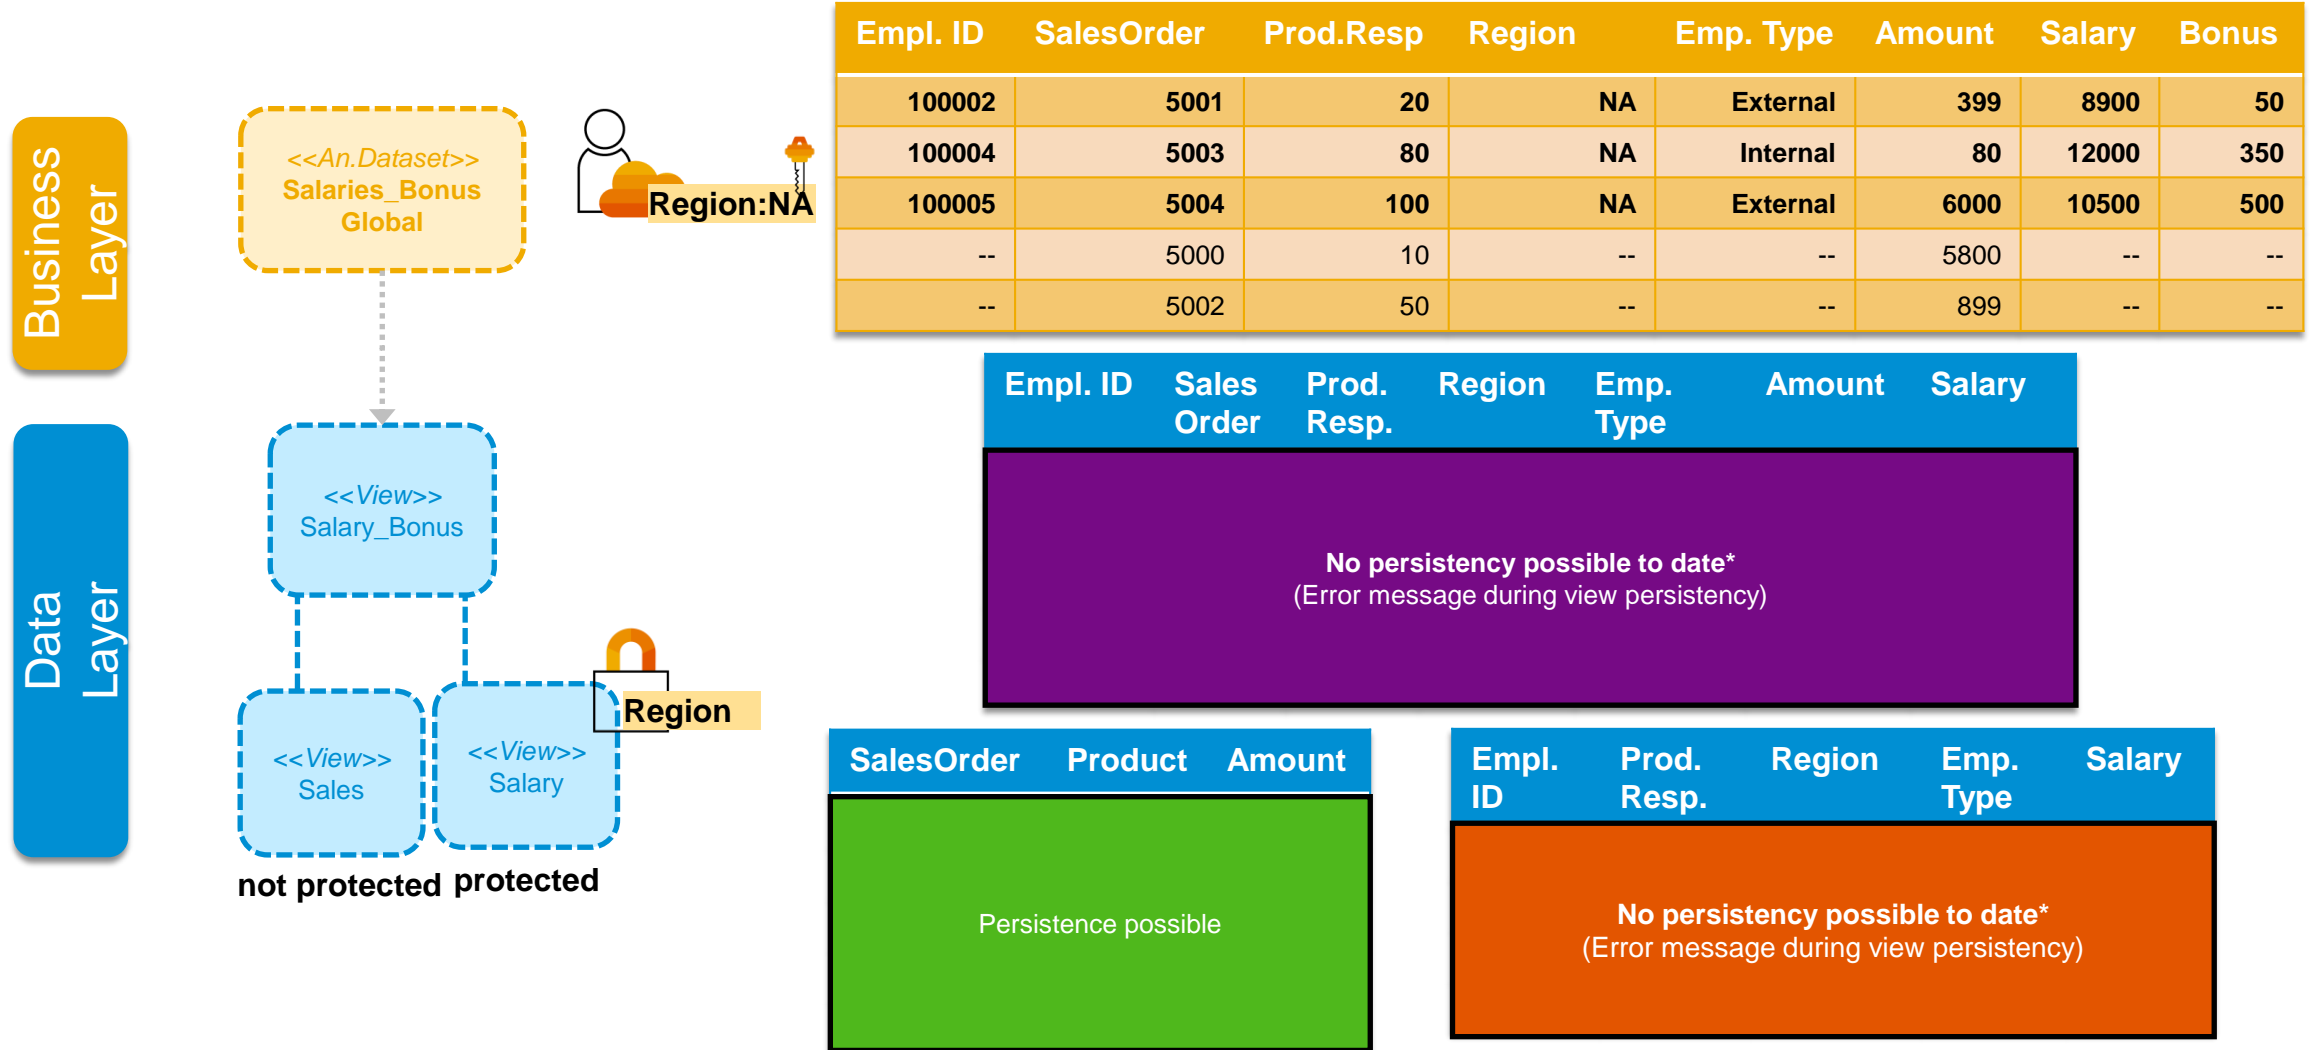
Business Layer

Data Layer

<<An.Dataset>>
Salaries_Bonus
Global

Region:NA

<<View>>
Salary_Bonus

<<View>>
Sales

<<View>>
Salary

Region

not protected

protected

| Empl. ID | SalesOrder | Prod.Resp | Region | Emp. Type | Amount | Salary | Bonus |
|---|---|---|---|---|---|---|---|
| 100002 | 5001 | 20 | NA | External | 399 | 8900 | 50 |
| 100004 | 5003 | 80 | NA | Internal | 80 | 12000 | 350 |
| 100005 | 5004 | 100 | NA | External | 6000 | 10500 | 500 |
| -- | 5000 | 10 | -- | -- | 5800 | -- | -- |
| -- | 5002 | 50 | -- | -- | 899 | -- | -- |

| Empl. ID | Sales Order | Prod. Resp. | Region | Emp. Type | Amount | Salary |
|---|---|---|---|---|---|---|

No persistency possible to date*
(Error message during view persistency)

| SalesOrder | Product | Amount |
|---|---|---|

Persistence possible

| Empl. ID | Prod. Resp. | Region | Emp. Type | Salary |
|---|---|---|---|---|

No persistency possible to date*
(Error message during view persistency)